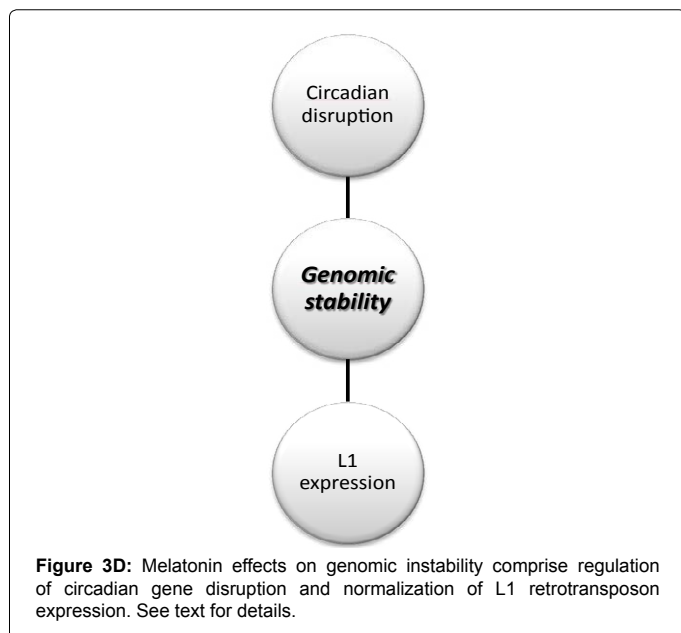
Circadian disruption

Genomic stability

L1 expression

**Figure 3D:** Melatonin effects on genomic instability comprise regulation of circadian gene disruption and normalization of L1 retrotransposon expression. See text for details.